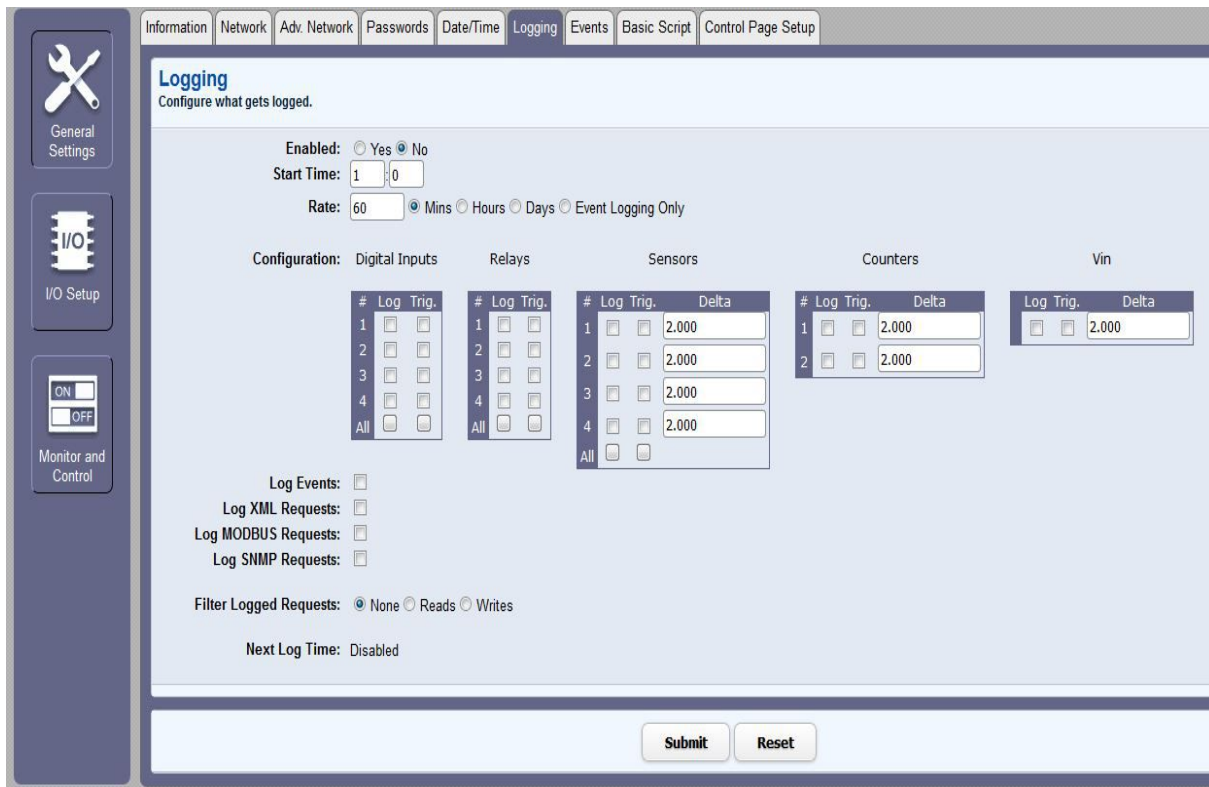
Information | Network | Adv. Network | Passwords | Date/Time | Logging | Events | Basic Script | Control Page Setup

General Settings

I/O

I/O Setup

ON
OFF

Monitor and Control

Logging
Configure what gets logged.

Enabled: Yes No
Start Time: 1 : 0
Rate: 60 Mins Hours Days Event Logging Only

Configuration: Digital Inputs Relays Sensors Counters Vin

Digital Inputs

| # | Log | Trig. |
|---|---|---|
| 1 | | |
| 2 | | |
| 3 | | |
| 4 | | |
| All | | |

Relays

| # | Log | Trig. |
|---|---|---|
| 1 | | |
| 2 | | |
| 3 | | |
| 4 | | |
| All | | |

Sensors

| # | Log | Trig. | Delta |
|---|---|---|---|
| 1 | | | 2.000 |
| 2 | | | 2.000 |
| 3 | | | 2.000 |
| 4 | | | 2.000 |
| All | | | |

Counters

| # | Log | Trig. | Delta |
|---|---|---|---|
| 1 | | | 2.000 |
| 2 | | | 2.000 |

Vin

| Log | Trig. | Delta |
|---|---|---|
| | | 2.000 |

Log Events:
Log XML Requests:
Log MODBUS Requests:
Log SNMP Requests:

Filter Logged Requests: None Reads Writes

Next Log Time: Disabled

Submit Reset